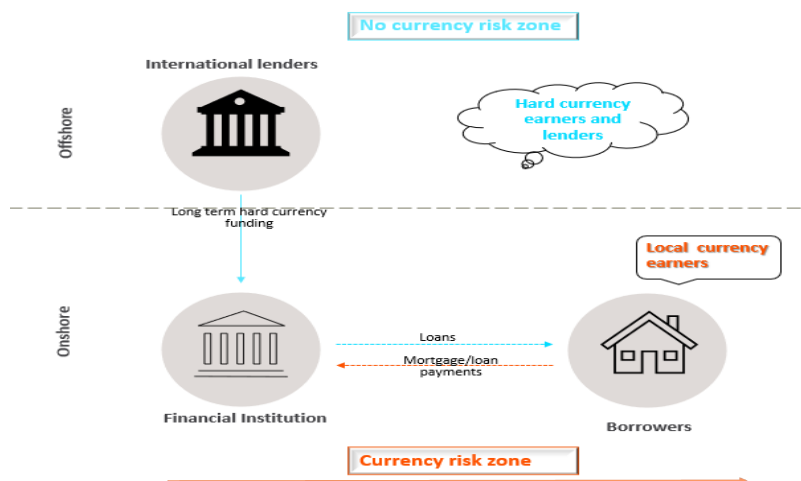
No currency risk zone

International lenders

Offshore

Hard currency earners and lenders

Long term hard currency funding

Local currency earners

Onshore

Loans

Mortgage/loan payments

Financial Institution

Borrowers

Currency risk zone